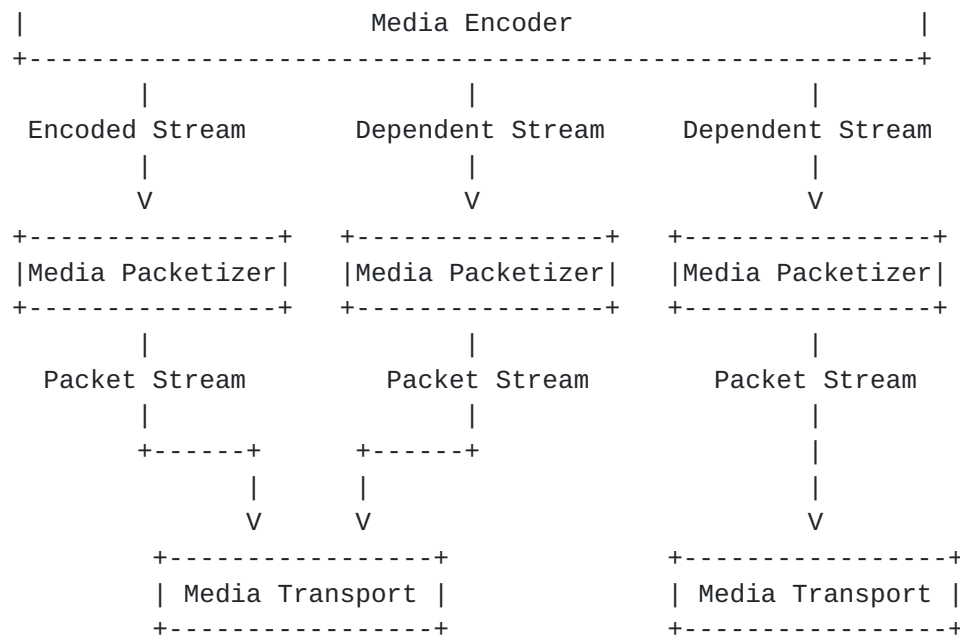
Media Encoder

Encoded Stream

Dependent Stream

Dependent Stream

V

V

V

Media Packetizer

Media Packetizer

Media Packetizer

Packet Stream

Packet Stream

Packet Stream

V

V

V

Media Transport

Media Transport